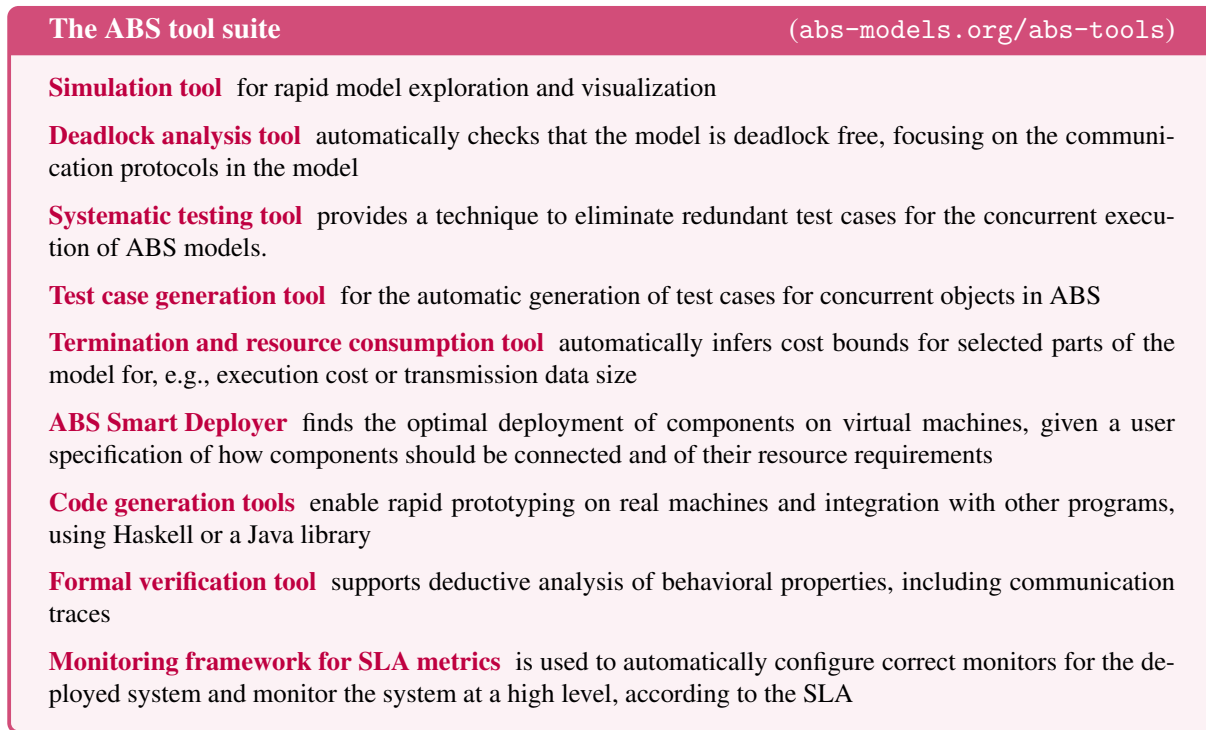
The ABS tool suite (abs-models.org/abs-tools)

Simulation tool for rapid model exploration and visualization

Deadlock analysis tool automatically checks that the model is deadlock free, focusing on the communication protocols in the model

Systematic testing tool provides a technique to eliminate redundant test cases for the concurrent execution of ABS models.

Test case generation tool for the automatic generation of test cases for concurrent objects in ABS

Termination and resource consumption tool automatically infers cost bounds for selected parts of the model for, e.g., execution cost or transmission data size

ABS Smart Deployer finds the optimal deployment of components on virtual machines, given a user specification of how components should be connected and of their resource requirements

Code generation tools enable rapid prototyping on real machines and integration with other programs, using Haskell or a Java library

Formal verification tool supports deductive analysis of behavioral properties, including communication traces

Monitoring framework for SLA metrics is used to automatically configure correct monitors for the deployed system and monitor the system at a high level, according to the SLA